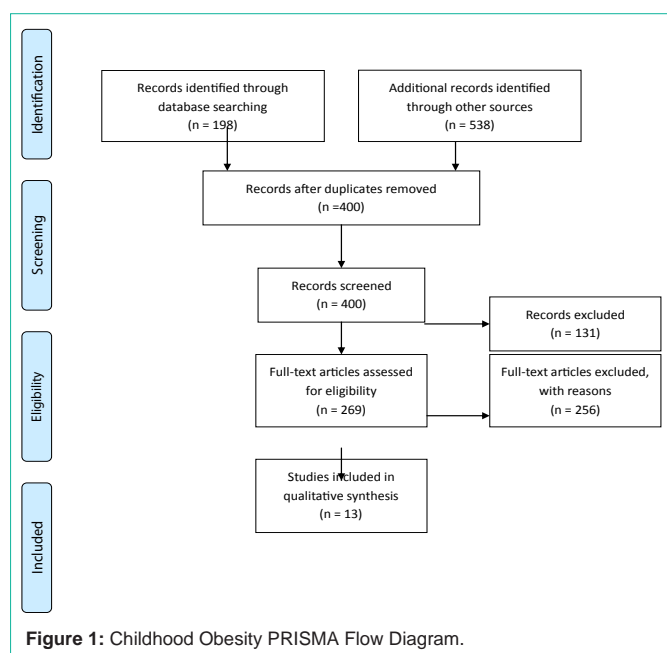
Identification

Records identified through database searching (n = 198)

Additional records identified through other sources (n = 538)

Records after duplicates removed (n =400)

Screening

Records screened (n = 400)

Records excluded (n = 131)

Eligibility

Full-text articles assessed for eligibility (n = 269)

Full-text articles excluded, with reasons (n = 256)

Studies included in qualitative synthesis (n = 13)

Included

Figure 1: Childhood Obesity PRISMA Flow Diagram.